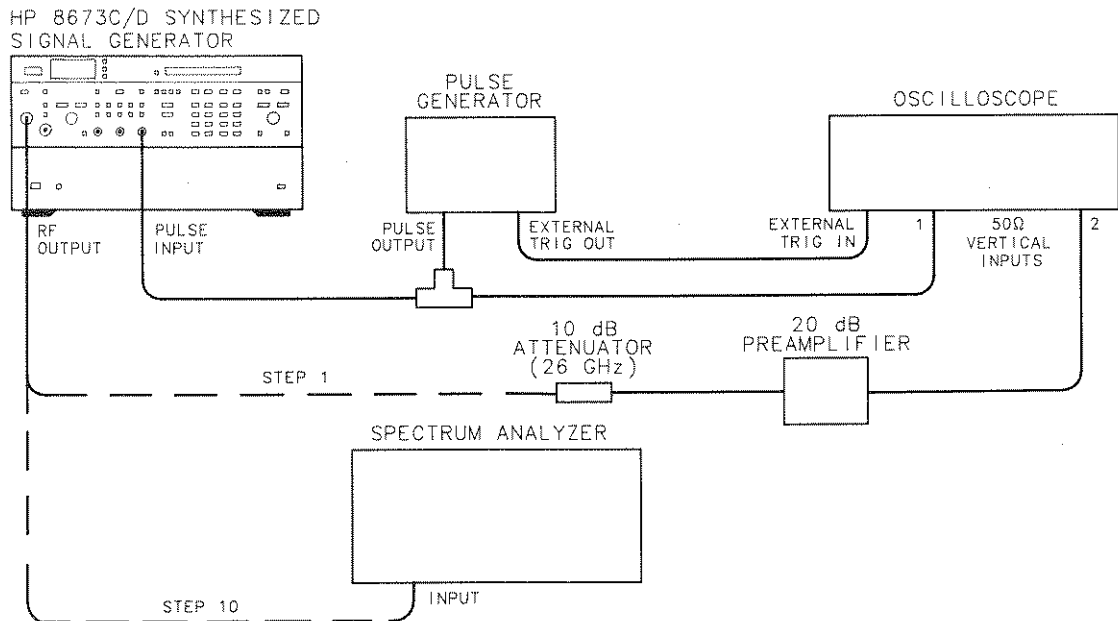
HP 8673C/D SYNTHESIZED SIGNAL GENERATOR

PULSE GENERATOR

OSCILLOSCOPE

RF OUTPUT

PULSE INPUT

PULSE OUTPUT

EXTERNAL TRIG OUT

EXTERNAL TRIG IN

1

50Ω VERTICAL INPUTS

2

10 dB ATTENUATOR (26 GHz)

20 dB PREAMPLIFIER

STEP 1

SPECTRUM ANALYZER

INPUT

STEP 10